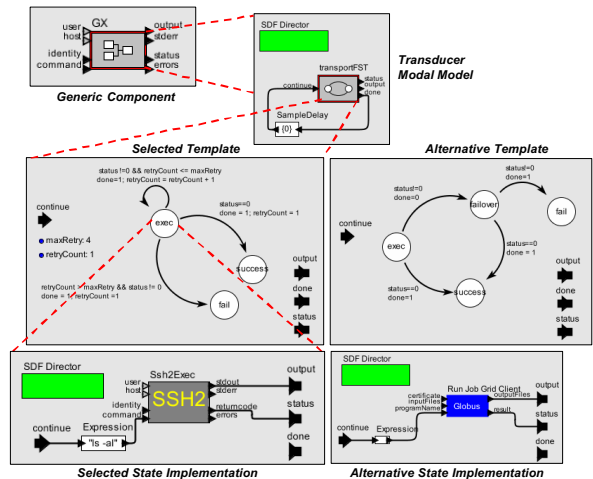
GX
user
host
identity
command
output
stderr
status
errors

Generic Component

SDF Director

Transducer Modal Model

transportFST
continue
status
output
done
SampleDelay
{0}

Selected Template

status!=0 && retryCount <= maxRetry
done=1; retryCount = retryCount + 1

continue
exec
maxRetry: 4
retryCount: 1

status==0
done = 1; retryCount = 1

success

retryCount > maxRetry && status != 0
done = 1; retryCount =1

fail

output
done
status

Alternative Template

status!=0
done=0

failover

status!=0
done=1

fail

continue
exec

status==0
done = 1

status==0
done=1

success

output
done
status

SDF Director

Ssh2Exec
user
host
identity
command
stdout
stderr
returncode
errors
SSH2

output
status
done

continue
Expression
"ls -al"

Selected State Implementation

SDF Director

Run Job Grid Client
certificate
inputFiles
programName
outputFiles
result
Globus

output
status
done

continue
Expression

Alternative State Implementation